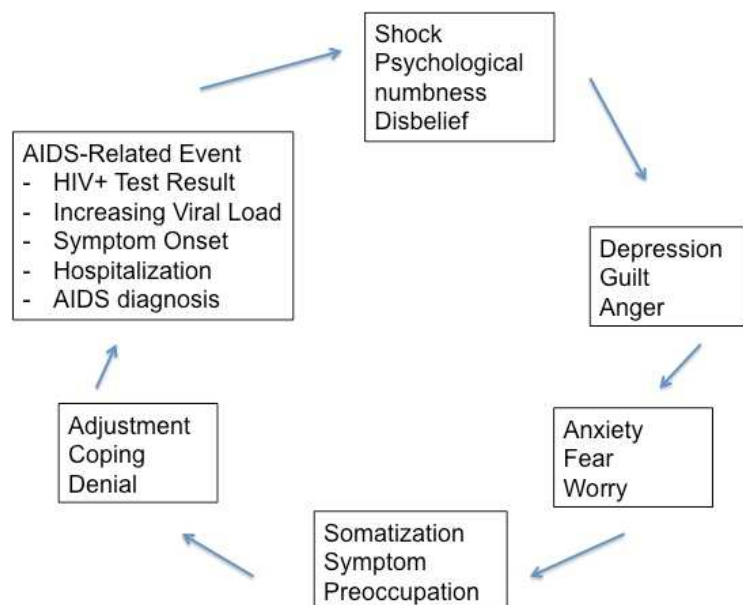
Shock
Psychological numbness
Disbelief

Depression
Guilt
Anger

Anxiety
Fear
Worry

Somatization
Symptom
Preoccupation

Adjustment
Coping
Denial

AIDS-Related Event
- HIV+ Test Result
- Increasing Viral Load
- Symptom Onset
- Hospitalization
- AIDS diagnosis